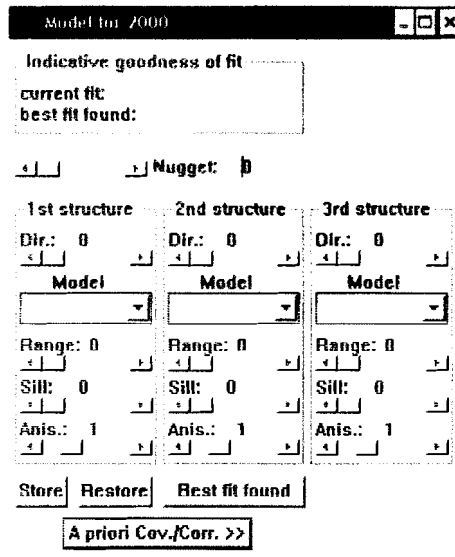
Model for 2000

Indicative goodness of fit
current fit:
best fit found:

Nugget: 0

1st structure
Dir.: 0
Model
Range: 0
Sill: 0
Anis.: 1

2nd structure
Dir.: 0
Model
Range: 0
Sill: 0
Anis.: 1

3rd structure
Dir.: 0
Model
Range: 0
Sill: 0
Anis.: 1

Store Restore Best fit found

A priori Cov./Corr. >>